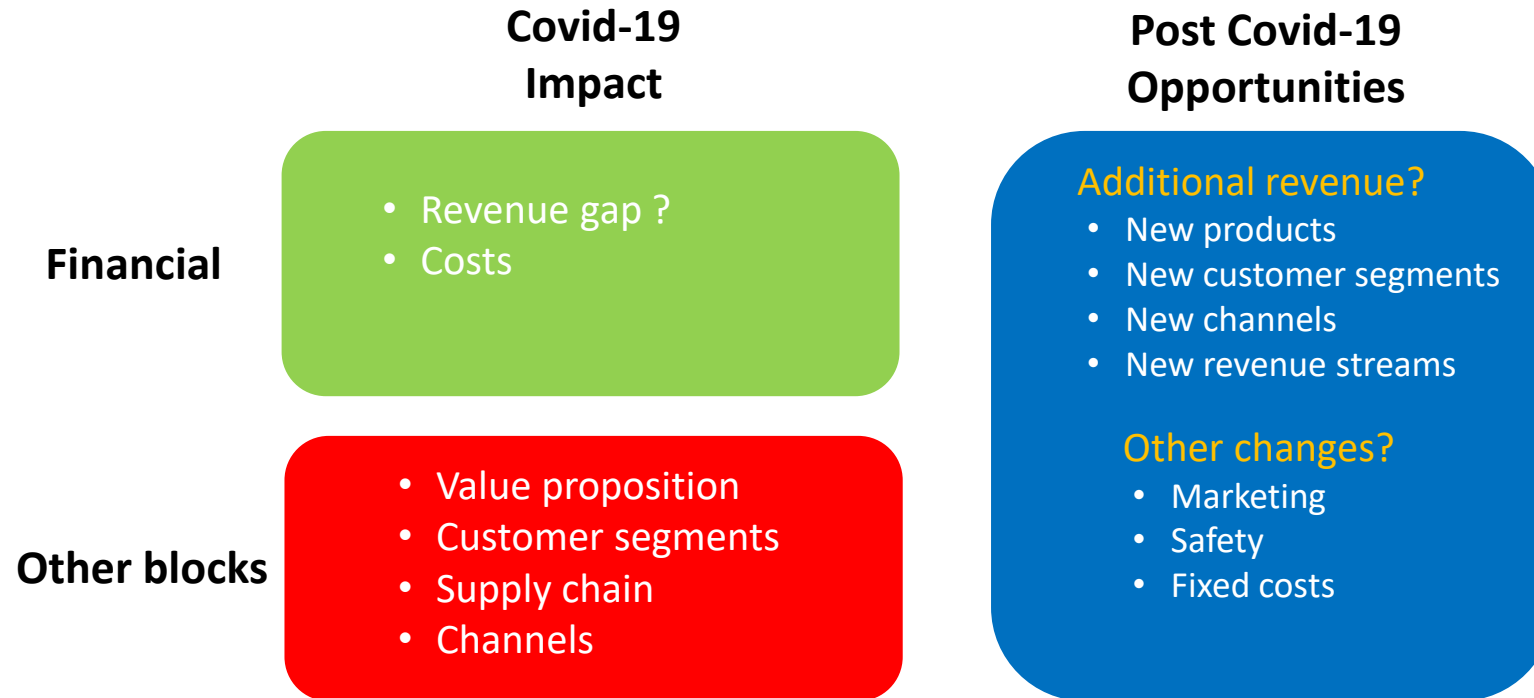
Covid-19 Impact

Post Covid-19 Opportunities

Financial

• Revenue gap ?
• Costs

Other blocks

• Value proposition
• Customer segments
• Supply chain
• Channels

Additional revenue?
• New products
• New customer segments
• New channels
• New revenue streams

Other changes?
• Marketing
• Safety
• Fixed costs